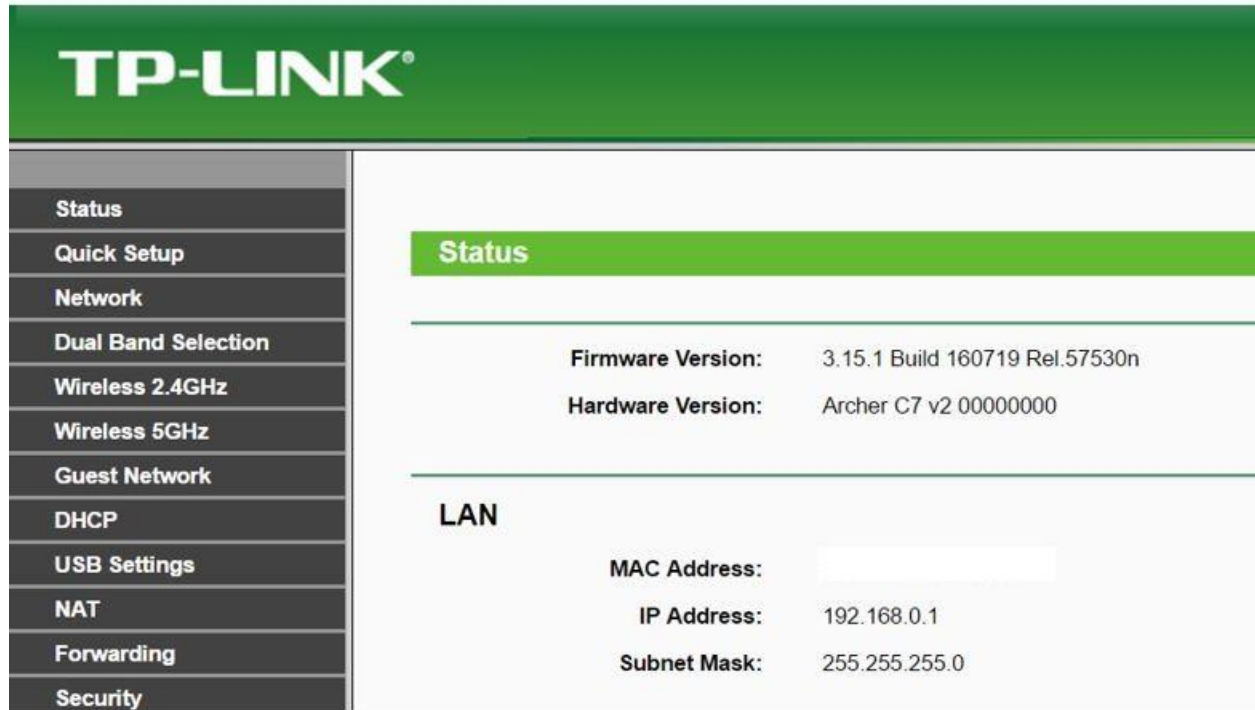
TP-LINK®

Status
Quick Setup
Network
Dual Band Selection
Wireless 2.4GHz
Wireless 5GHz
Guest Network
DHCP
USB Settings
NAT
Forwarding
Security

Status

Firmware Version: 3.15.1 Build 160719 Rel.57530n
Hardware Version: Archer C7 v2 00000000

LAN

MAC Address:
IP Address: 192.168.0.1
Subnet Mask: 255.255.255.0